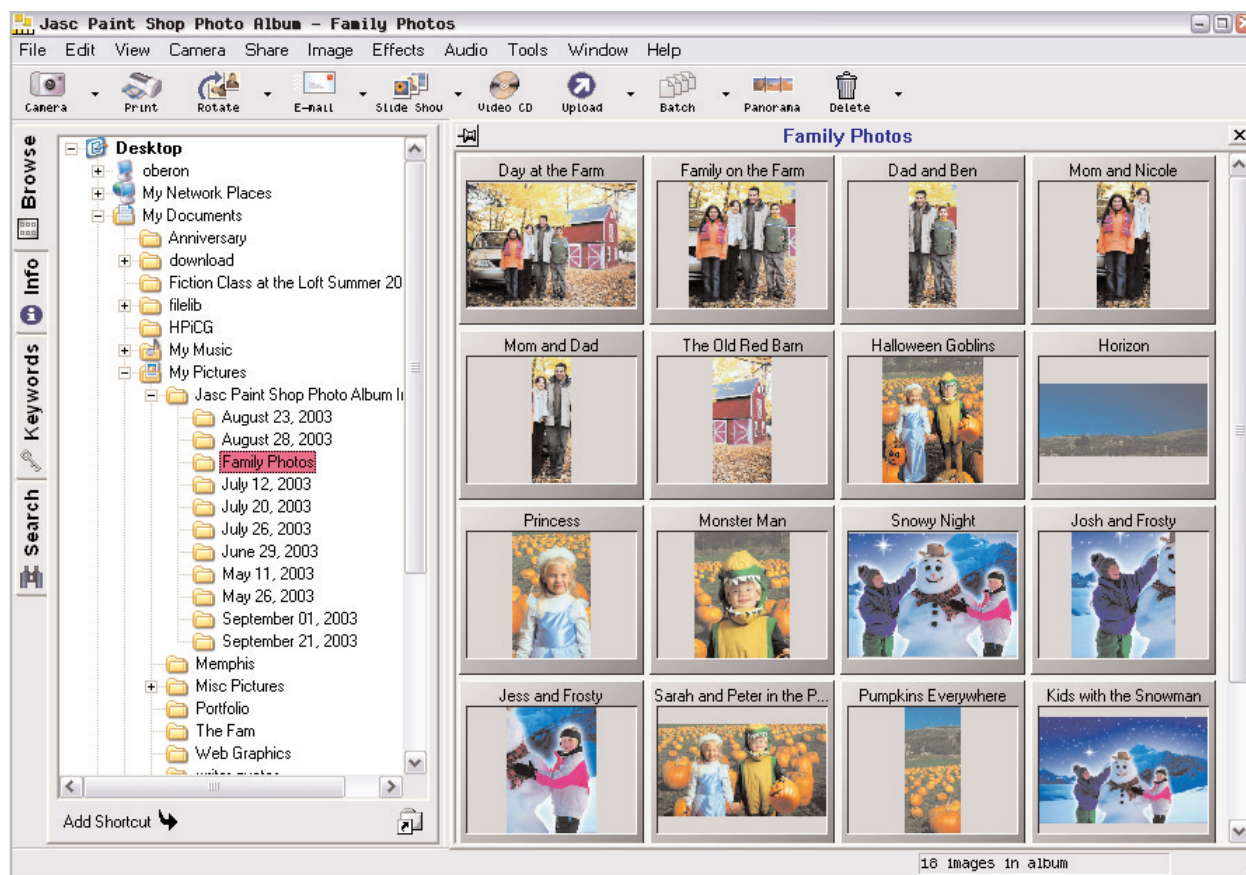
Jasc Paint Shop Photo Album - Family Photos

File Edit View Camera Share Image Effects Audio Tools Window Help

Camera Print Rotate E-mail Slide Show Video CD Upload Batch Panorama Delete

Browse Info Keywords Search

Desktop
oberon
My Network Places
My Documents
Anniversary
download
Fiction Class at the Loft Summer 20
filelib
HPiCG
My Music
My Pictures
Jasc Paint Shop Photo Album I
August 23, 2003
August 28, 2003
Family Photos
July 12, 2003
July 20, 2003
July 26, 2003
June 29, 2003
May 11, 2003
May 26, 2003
September 01, 2003
September 21, 2003
Memphis
Misc Pictures
Portfolio
The Fam
Web Graphics
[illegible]

Add Shortcut

Family Photos

Day at the Farm
Family on the Farm
Dad and Ben
Mom and Nicole
Mom and Dad
The Old Red Barn
Halloween Goblins
Horizon
Princess
Monster Man
Snowy Night
Josh and Frosty
Jess and Frosty
Sarah and Peter in the P...
Pumpkins Everywhere
Kids with the Snowman

18 images in album